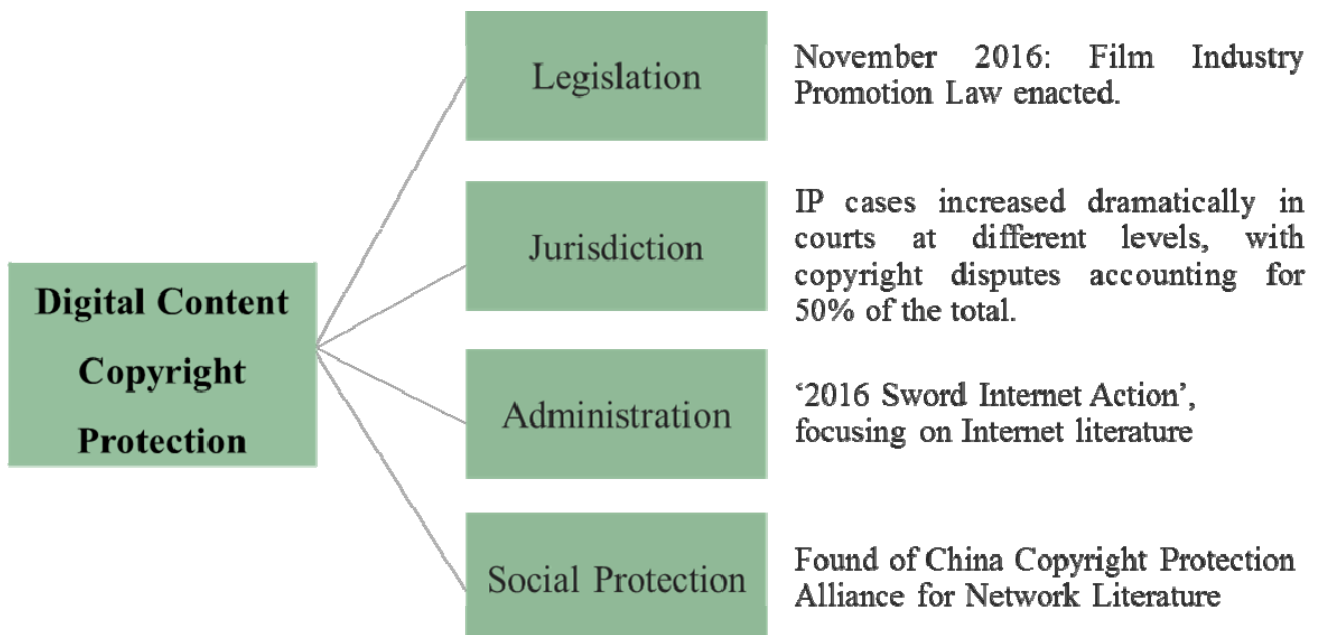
Digital Content Copyright Protection

Legislation

November 2016: Film Industry Promotion Law enacted.

Jurisdiction

IP cases increased dramatically in courts at different levels, with copyright disputes accounting for 50% of the total.

Administration

'2016 Sword Internet Action', focusing on Internet literature

Social Protection

Found of China Copyright Protection Alliance for Network Literature